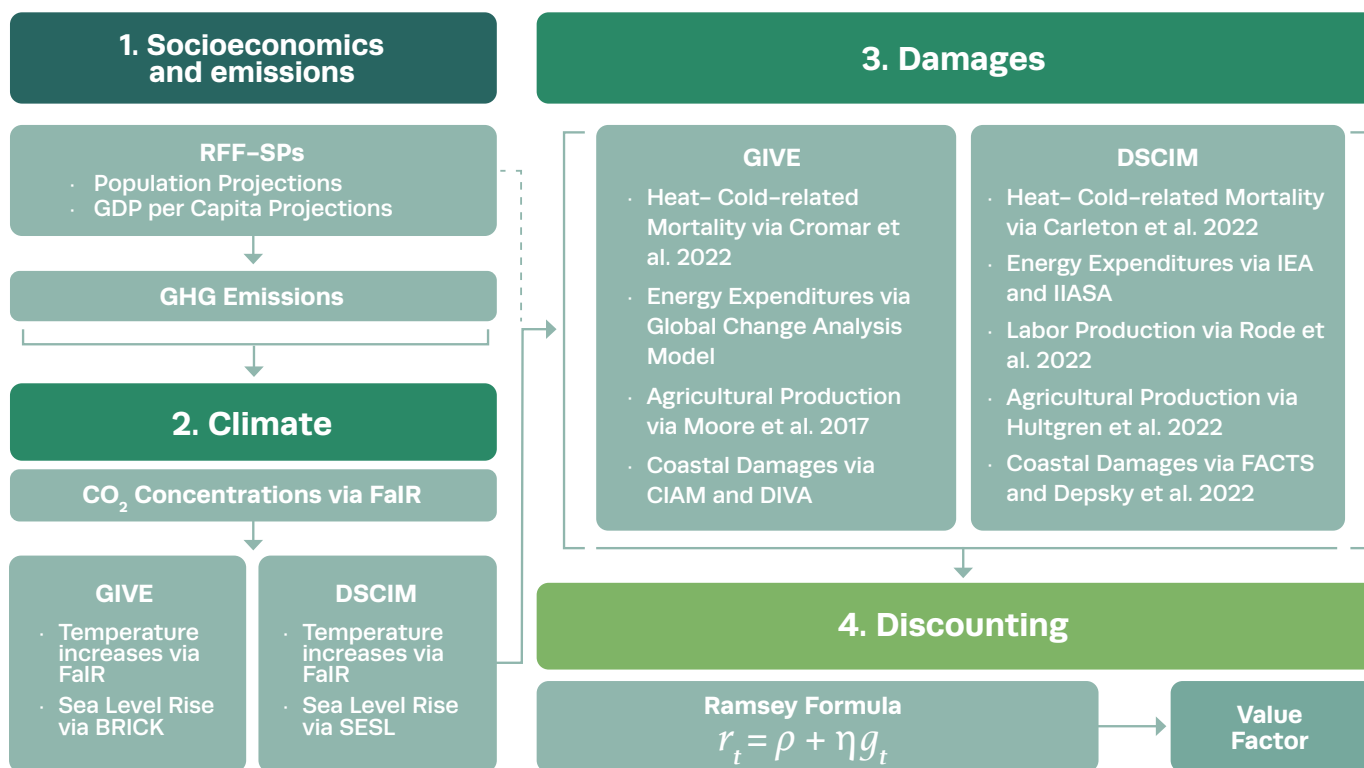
1. Socioeconomics and emissions

RFF-SPs
· Population Projections
· GDP per Capita Projections

GHG Emissions

2. Climate

$CO_2$ Concentrations via FaIR

GIVE
· Temperature increases via FaIR
· Sea Level Rise via BRICK

DSCIM
· Temperature increases via FaIR
· Sea Level Rise via SESL

3. Damages

GIVE
· Heat- Cold-related Mortality via Cromar et al. 2022
· Energy Expenditures via Global Change Analysis Model
· Agricultural Production via Moore et al. 2017
· Coastal Damages via CIAM and DIVA

DSCIM
· Heat- Cold-related Mortality via Carleton et al. 2022
· Energy Expenditures via IEA and IIASA
· Labor Production via Rode et al. 2022
· Agricultural Production via Hultgren et al. 2022
· Coastal Damages via FACTS and Depsky et al. 2022

4. Discounting

Ramsey Formula
$r_t = \rho + \eta g_t$

Value Factor